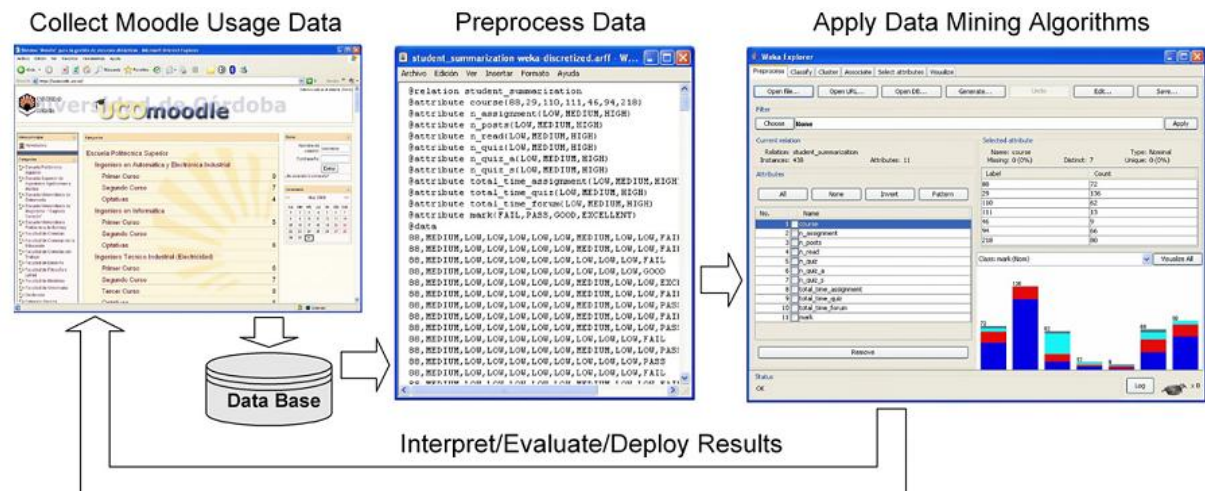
Collect Moodle Usage Data

Preprocess Data

Apply Data Mining Algorithms

UCOmoodle

Escuela Politécnica Superior

Ingeniero en Automática y Electrónica Industrial

Primer Curso

Segundo Curso

Optativas

Ingeniero en Informática

Primer Curso

Segundo Curso

Optativas

Ingeniero Técnico Industrial (Electricidad)

Primer Curso

Segundo Curso

Tercer Curso

Data Base

student_summarization weka-discretized.arff - W...

Archivo Edición Ver Insertar Formato Ayuda

@relation student_summarization
@attribute course{88,29,110,111,46,94,218}
@attribute n_assignment{LOW,MEDIUM,HIGH}
@attribute n_posts{LOW,MEDIUM,HIGH}
@attribute n_read{LOW,MEDIUM,HIGH}
@attribute n_quiz{LOW,MEDIUM,HIGH}
@attribute n_quiz_a{LOW,MEDIUM,HIGH}
@attribute n_quiz_s{LOW,MEDIUM,HIGH}
@attribute total_time_assignment{LOW,MEDIUM,HIGH}
@attribute total_time_quiz{LOW,MEDIUM,HIGH}
@attribute total_time_forum{LOW,MEDIUM,HIGH}
@attribute mark{FAIL,PASS,GOOD,EXCELLENT}
@data
88,MEDIUM,LOW,LOW,LOW,LOW,LOW,MEDIUM,LOW,LOW,FAI
88,MEDIUM,LOW,LOW,LOW,LOW,LOW,MEDIUM,LOW,LOW,FAI
88,MEDIUM,LOW,LOW,LOW,LOW,LOW,LOW,LOW,LOW,FAIL
88,MEDIUM,LOW,LOW,LOW,LOW,LOW,LOW,LOW,LOW,GOOD
88,MEDIUM,LOW,LOW,LOW,LOW,LOW,MEDIUM,LOW,LOW,EXC
88,MEDIUM,LOW,LOW,LOW,LOW,LOW,MEDIUM,LOW,LOW,FAI
88,MEDIUM,LOW,LOW,LOW,LOW,LOW,MEDIUM,LOW,LOW,PAS
88,MEDIUM,LOW,LOW,LOW,LOW,LOW,MEDIUM,LOW,LOW,FAI
88,MEDIUM,LOW,LOW,LOW,LOW,LOW,MEDIUM,LOW,LOW,PAS
88,MEDIUM,LOW,LOW,LOW,LOW,LOW,LOW,LOW,LOW,FAIL
88,MEDIUM,LOW,LOW,LOW,LOW,LOW,MEDIUM,LOW,LOW,PAS
88,MEDIUM,LOW,LOW,LOW,LOW,LOW,LOW,LOW,LOW,PASS
88,MEDIUM,LOW,LOW,LOW,LOW,LOW,LOW,LOW,LOW,FAIL

Weka Explorer

Preprocess Classify Cluster Associate Select attributes Visualize

Open file... Open URL... Open DB... Generate... Undo Edit... Save...

Filter

Choose None Apply

Current relation
Relation: student_summarization
Instances: 438 Attributes: 11

Selected attribute
Name: course Type: Nominal
Missing: 0 (0%) Distinct: 7 Unique: 0 (0%)

| Label | Count |
|---|---|
| 88 | 72 |
| 29 | 136 |
| 110 | 62 |
| 111 | 13 |
| 46 | 9 |
| 94 | 66 |
| 218 | 80 |

Attributes

All None Invert Pattern

| No. | Name |
|---|---|
| 1 | course |
| 2 | n_assignment |
| 3 | n_posts |
| 4 | n_read |
| 5 | n_quiz |
| 6 | n_quiz_a |
| 7 | n_quiz_s |
| 8 | total_time_assignment |
| 9 | total_time_quiz |
| 10 | total_time_forum |
| 11 | mark |

Class: mark (Nom) Visualize All

72 136 62 13 9 66 80

Remove

Status
OK

Log x 0

Interpret/Evaluate/Deploy Results